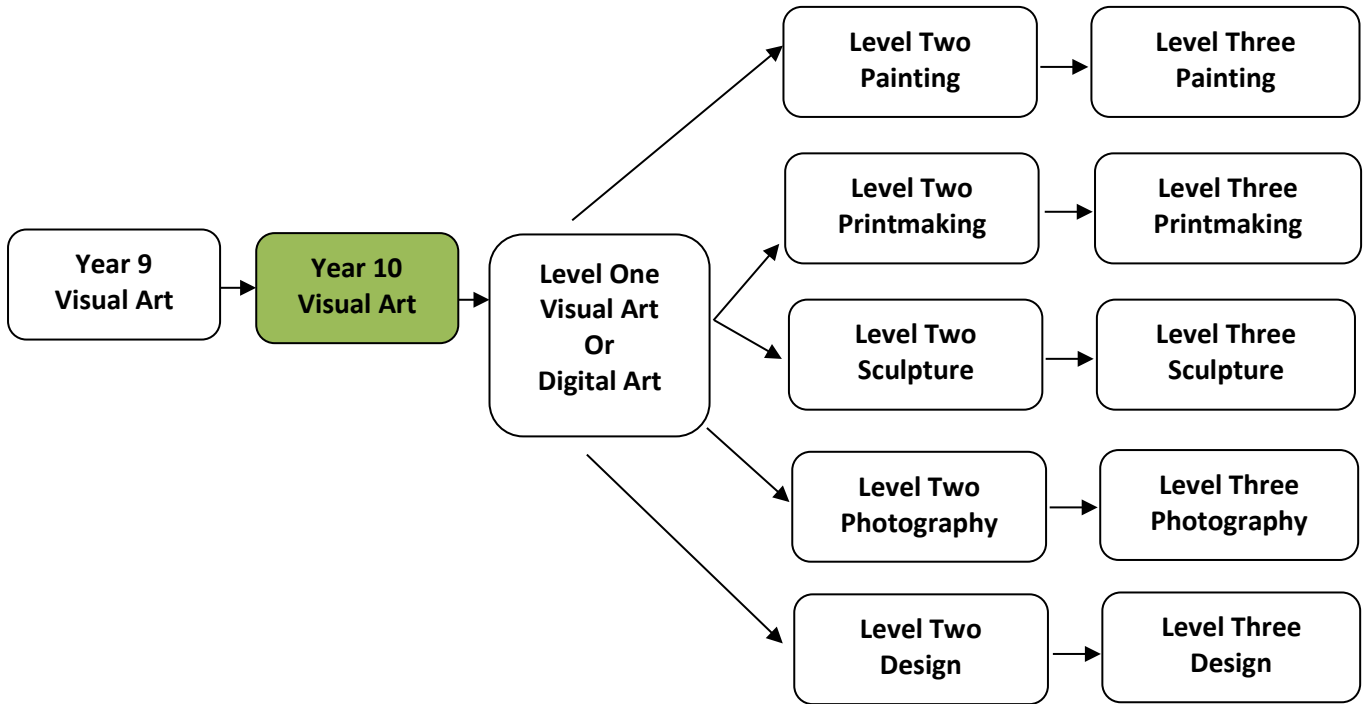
Year 9
Visual Art

Year 10
Visual Art

Level One
Visual Art
Or
Digital Art

Level Two
Painting

Level Three
Painting

Level Two
Printmaking

Level Three
Printmaking

Level Two
Sculpture

Level Three
Sculpture

Level Two
Photography

Level Three
Photography

Level Two
Design

Level Three
Design